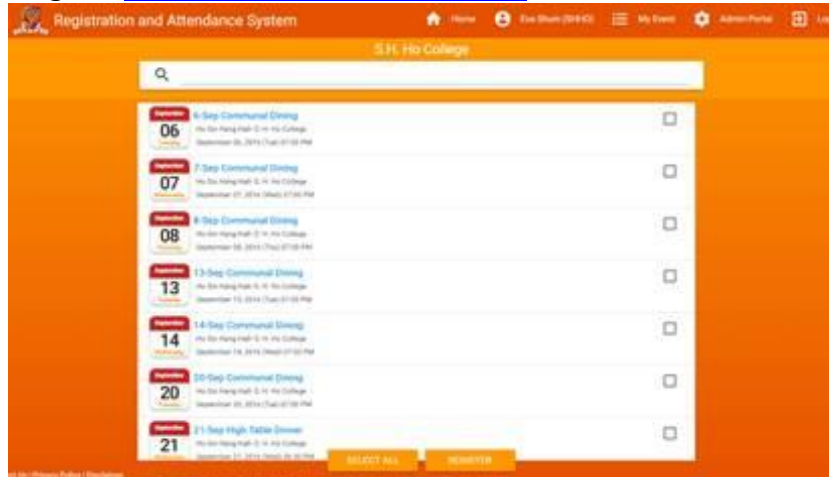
Registration and Attendance System
Home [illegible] My Event Admin Portal Lo

S.H. Ho College

September
06
6-Sep Communal Dining
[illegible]
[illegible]

September
07
7-Sep Communal Dining
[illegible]
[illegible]

September
08
8-Sep Communal Dining
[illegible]
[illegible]

September
13
13-Sep Communal Dining
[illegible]
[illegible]

September
14
14-Sep Communal Dining
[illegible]
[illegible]

September
20
20-Sep Communal Dining
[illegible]
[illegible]

September
21
21-Sep High Table Dinner
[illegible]
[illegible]

SELECT ALL
REGISTER

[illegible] | Privacy Policy | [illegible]